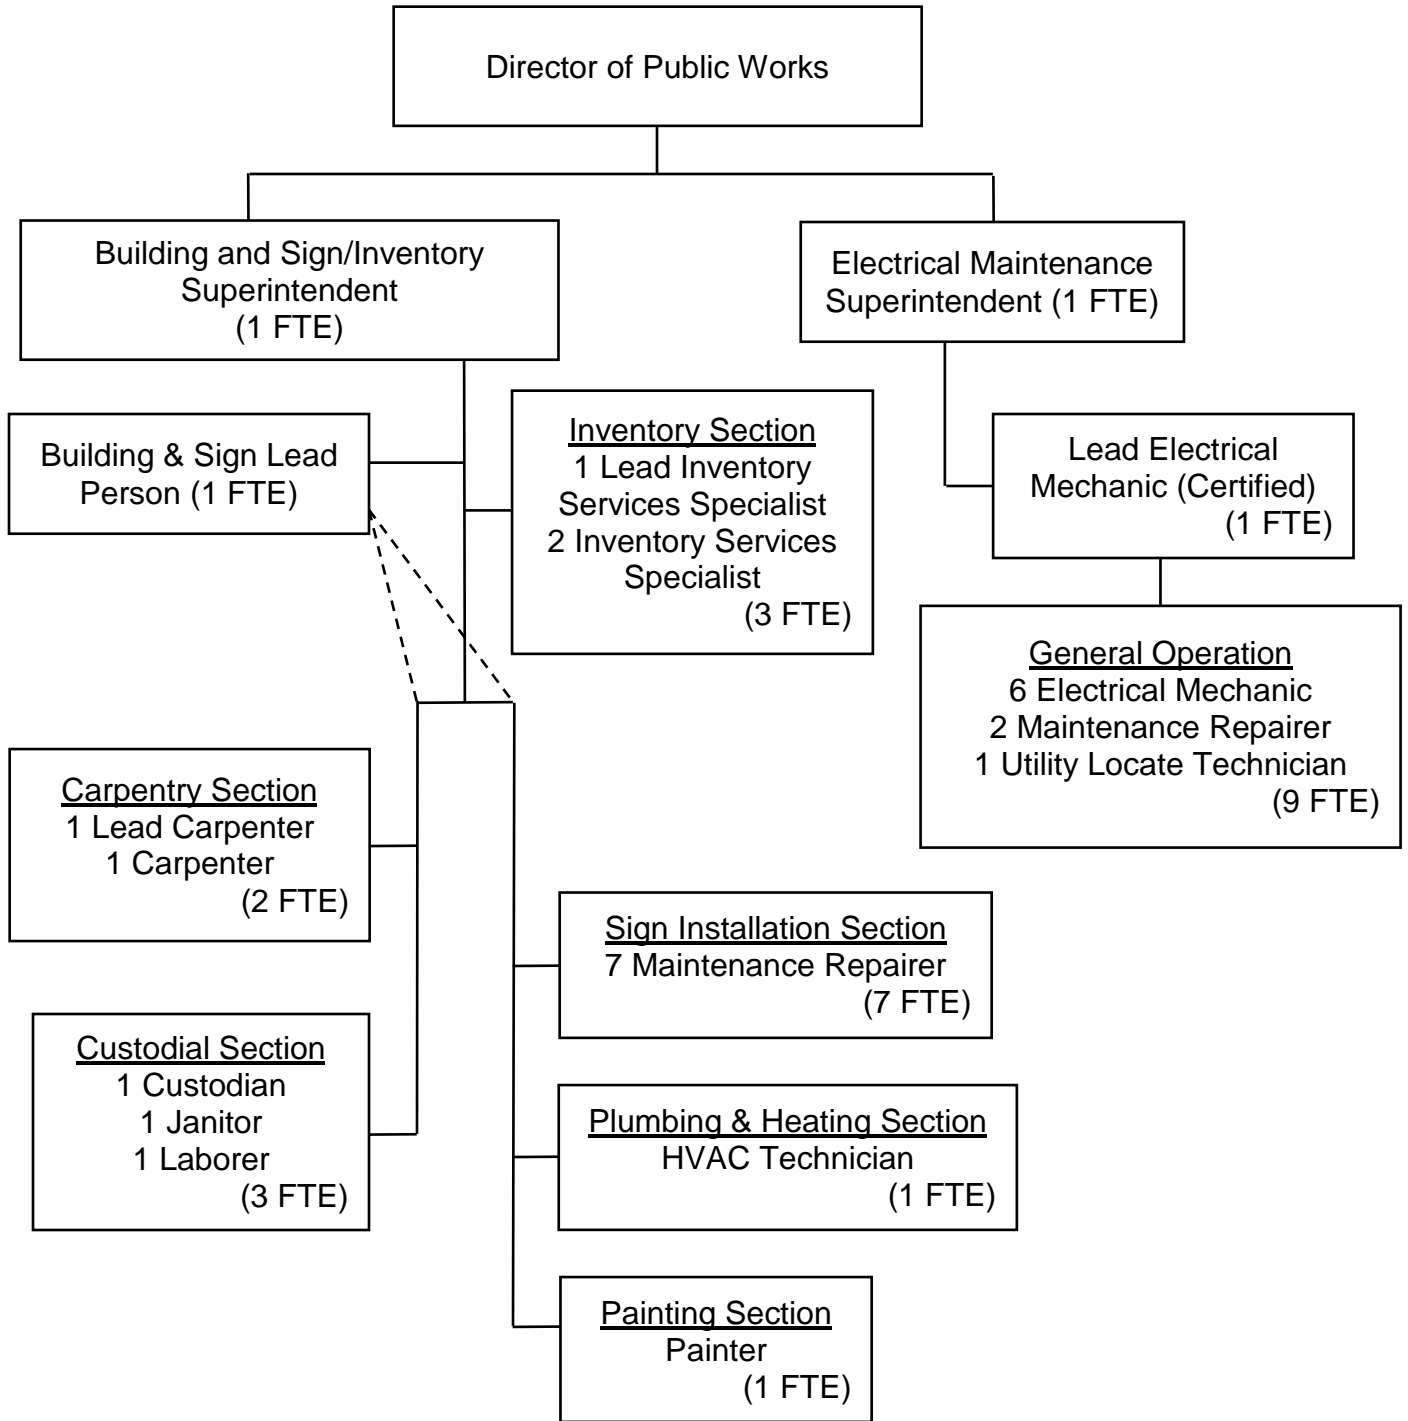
Director of Public Works

Building and Sign/Inventory Superintendent (1 FTE)

Electrical Maintenance Superintendent (1 FTE)

Building & Sign Lead Person (1 FTE)

Inventory Section
1 Lead Inventory Services Specialist
2 Inventory Services Specialist
(3 FTE)

Lead Electrical Mechanic (Certified)
(1 FTE)

General Operation
6 Electrical Mechanic
2 Maintenance Repairer
1 Utility Locate Technician
(9 FTE)

Carpentry Section
1 Lead Carpenter
1 Carpenter
(2 FTE)

Sign Installation Section
7 Maintenance Repairer
(7 FTE)

Custodial Section
1 Custodian
1 Janitor
1 Laborer
(3 FTE)

Plumbing & Heating Section
HVAC Technician
(1 FTE)

Painting Section
Painter
(1 FTE)